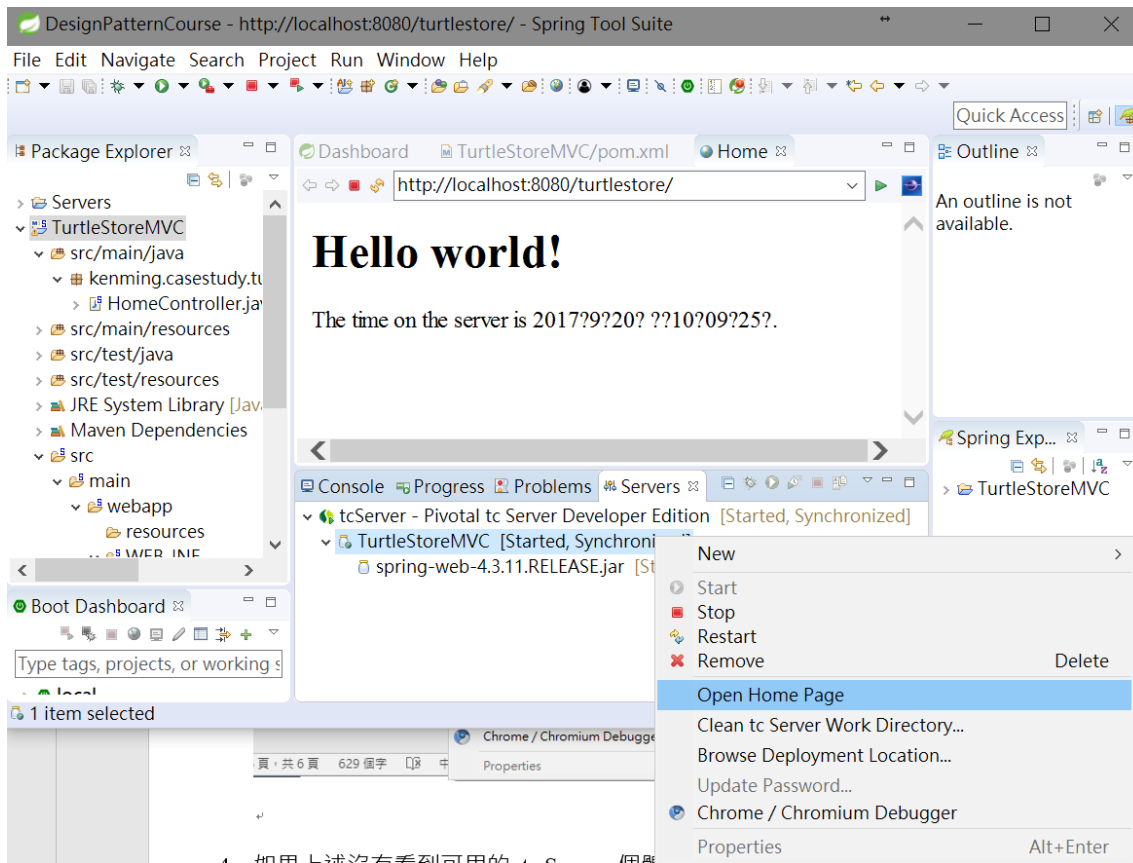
DesignPatternCourse - http://localhost:8080/turtlestore/ - Spring Tool Suite

File Edit Navigate Search Project Run Window Help

Quick Access

Package Explorer

Servers
TurtleStoreMVC
src/main/java
kenming.casestudy.tu
HomeController.jav
src/main/resources
src/test/java
src/test/resources
JRE System Library [Jav
Maven Dependencies
src
main
webapp
resources
WEB-INF

Dashboard TurtleStoreMVC/pom.xml Home

http://localhost:8080/turtlestore/

Hello world!

The time on the server is 2017?9?20? ??10?09?25?.

Outline

An outline is not available.

Spring Exp...

TurtleStoreMVC

Console Progress Problems Servers

tcServer - Pivotal tc Server Developer Edition [Started, Synchronized]
TurtleStoreMVC [Started, Synchroni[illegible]
spring-web-4.3.11.RELEASE.jar [St

Boot Dashboard

Type tags, projects, or working s

local

1 item selected

New
Start
Stop
Restart
Remove Delete
Open Home Page
Clean tc Server Work Directory...
Browse Deployment Location...
Update Password...
Chrome / Chromium Debugger
Properties Alt+Enter

Chrome / Chromium Debugger
Properties

頁，共 6 頁 629 個字

4. 如果上述沒有看到可用的 tc Server 伺服